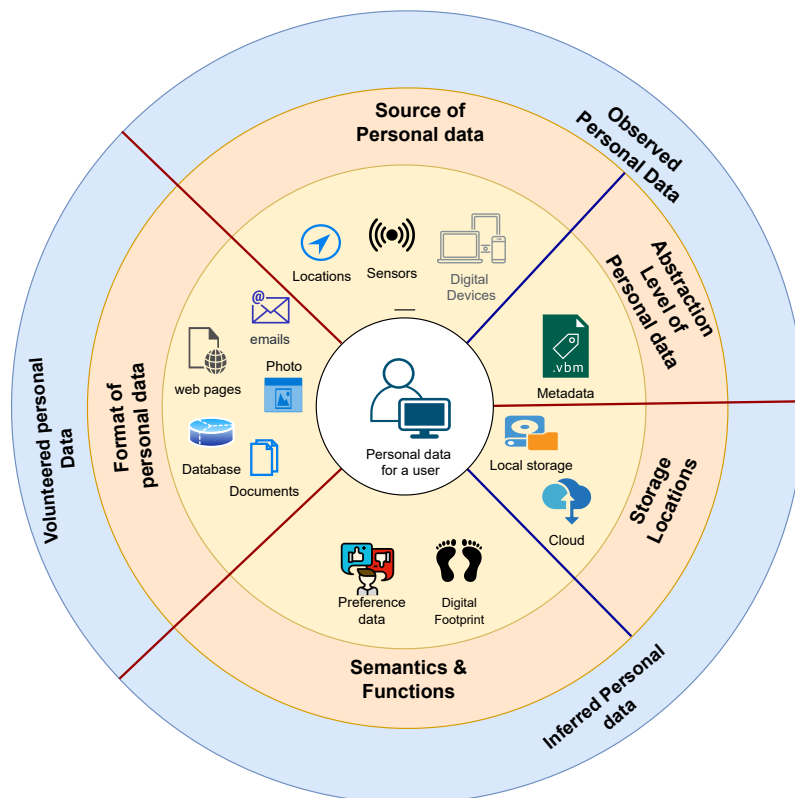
Source of Personal data

Observed Personal Data

Abstraction Level of Personal data

Storage Locations

Semantics & Functions

Inferred Personal data

Format of personal data

Volunteered personal Data

Locations

Sensors

Digital Devices

emails

web pages

Photo

Database

Documents

.vbm

Metadata

Personal data for a user

Local storage

Cloud

Preference data

Digital Footprint